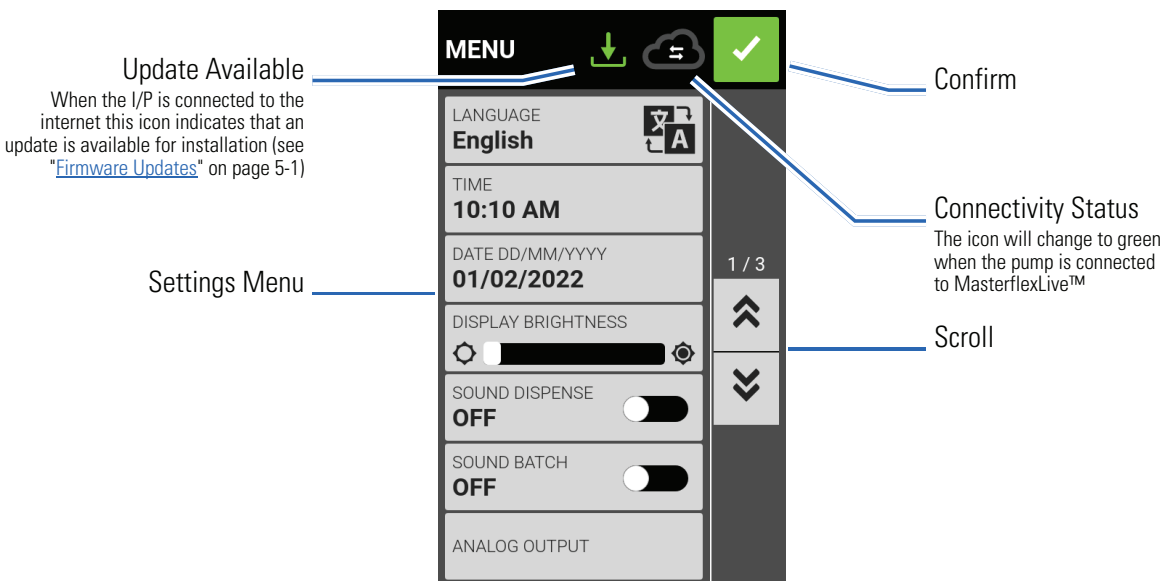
Update Available
When the I/P is connected to the internet this icon indicates that an update is available for installation (see "Firmware Updates" on page 5-1)

MENU

Confirm

LANGUAGE
English

TIME
10:10 AM

Connectivity Status
The icon will change to green when the pump is connected to MasterflexLive™

DATE DD/MM/YYYY
01/02/2022

1 / 3

Settings Menu

DISPLAY BRIGHTNESS

Scroll

SOUND DISPENSE
OFF

SOUND BATCH
OFF

ANALOG OUTPUT